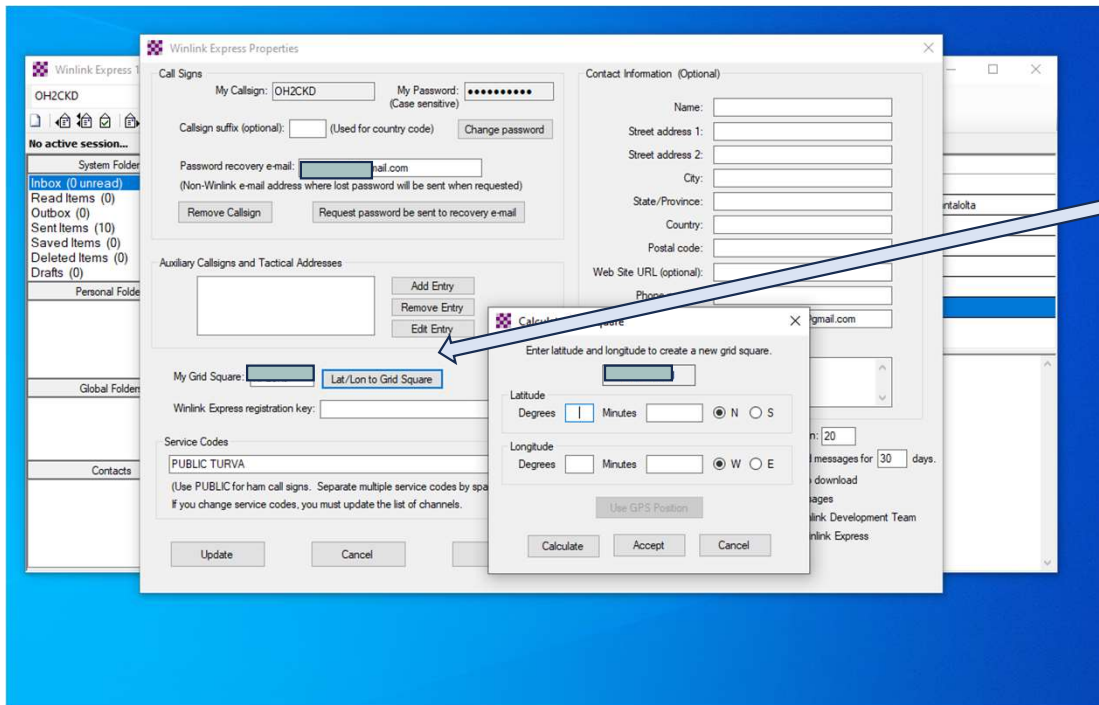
Winlink Express 1
OH2CKD
No active session...
System Folder
Inbox (0 unread)
Read Items (0)
Outbox (0)
Sent Items (10)
Saved Items (0)
Deleted Items (0)
Drafts (0)
Personal Folde
Global Folders
Contacts

ntalolta

Winlink Express Properties

Call Signs
My Callsign: OH2CKD
My Password: ••••••••••
(Case sensitive)
Callsign suffix (optional): (Used for country code)
Change password
Password recovery e-mail: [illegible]ail.com
(Non-Winlink e-mail address where lost password will be sent when requested)
Remove Callsign
Request password be sent to recovery e-mail

Auxiliary Callsigns and Tactical Addresses
Add Entry
Remove Entry
Edit Entry

My Grid Square: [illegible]
Lat/Lon to Grid Square
Winlink Express registration key:

Service Codes
PUBLIC TURVA
(Use PUBLIC for ham call signs. Separate multiple service codes by spa
If you change service codes, you must update the list of channels.

Update
Cancel

Contact Information (Optional)
Name:
Street address 1:
Street address 2:
City:
State/Province:
Country:
Postal code:
Web Site URL (optional):
Phon
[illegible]@gmail.com
n: 20
l messages for 30 days.
download
ages
link Development Team
inlink Express

Calcul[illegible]quare
Enter latitude and longitude to create a new grid square.
Latitude
Degrees Minutes N S
Longitude
Degrees Minutes W E
Use GPS Position
Calculate
Accept
Cancel